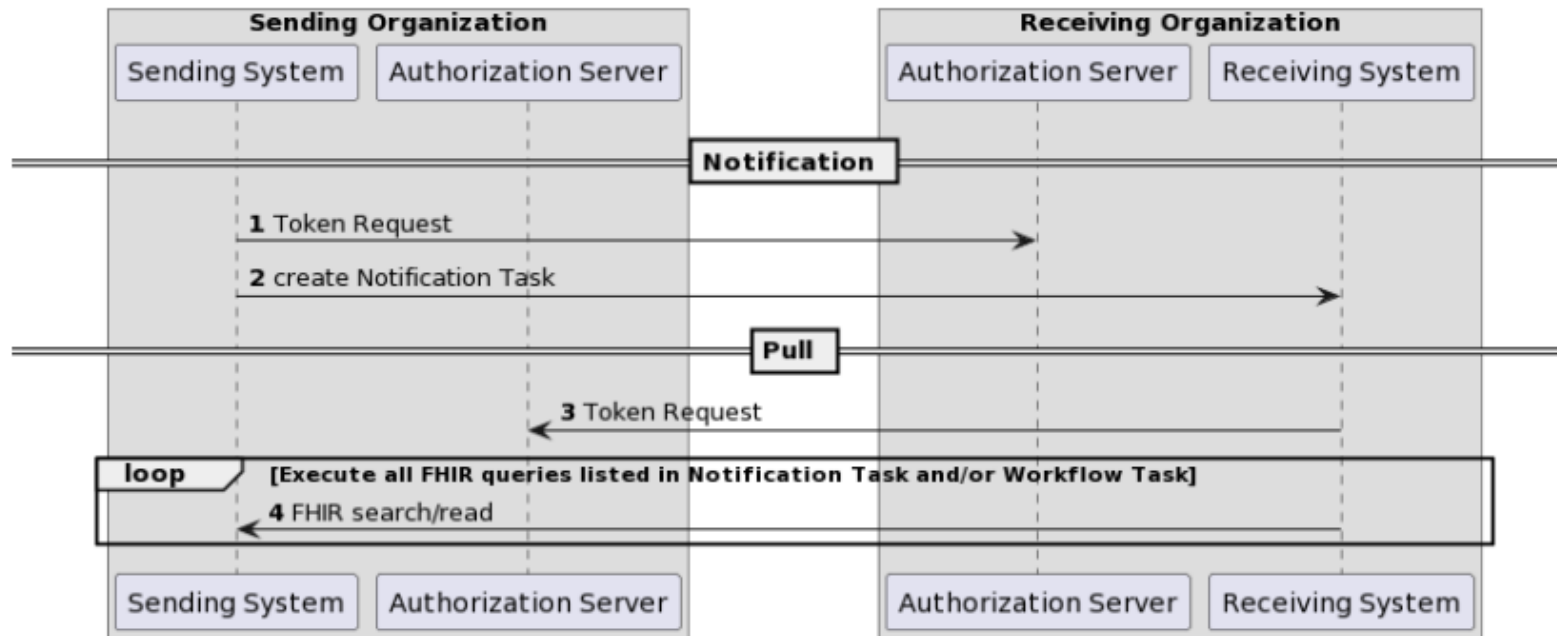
Sending Organization

Sending System

Authorization Server

Receiving Organization

Authorization Server

Receiving System

Notification

1 Token Request

2 create Notification Task

Pull

3 Token Request

loop

[Execute all FHIR queries listed in Notification Task and/or Workflow Task]

4 FHIR search/read

Sending System

Authorization Server

Authorization Server

Receiving System